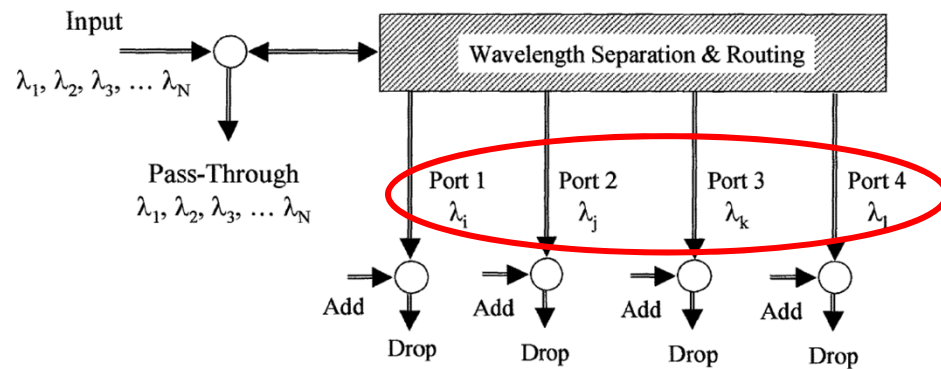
Input

$\lambda_1, \lambda_2, \lambda_3, \ldots \lambda_N$

Wavelength Separation & Routing

Pass-Through

$\lambda_1, \lambda_2, \lambda_3, \ldots \lambda_N$

Port 1
$\lambda_i$

Port 2
$\lambda_j$

Port 3
$\lambda_k$

Port 4
$\lambda_l$

Add

Drop

Add

Drop

Add

Drop

Add

Drop